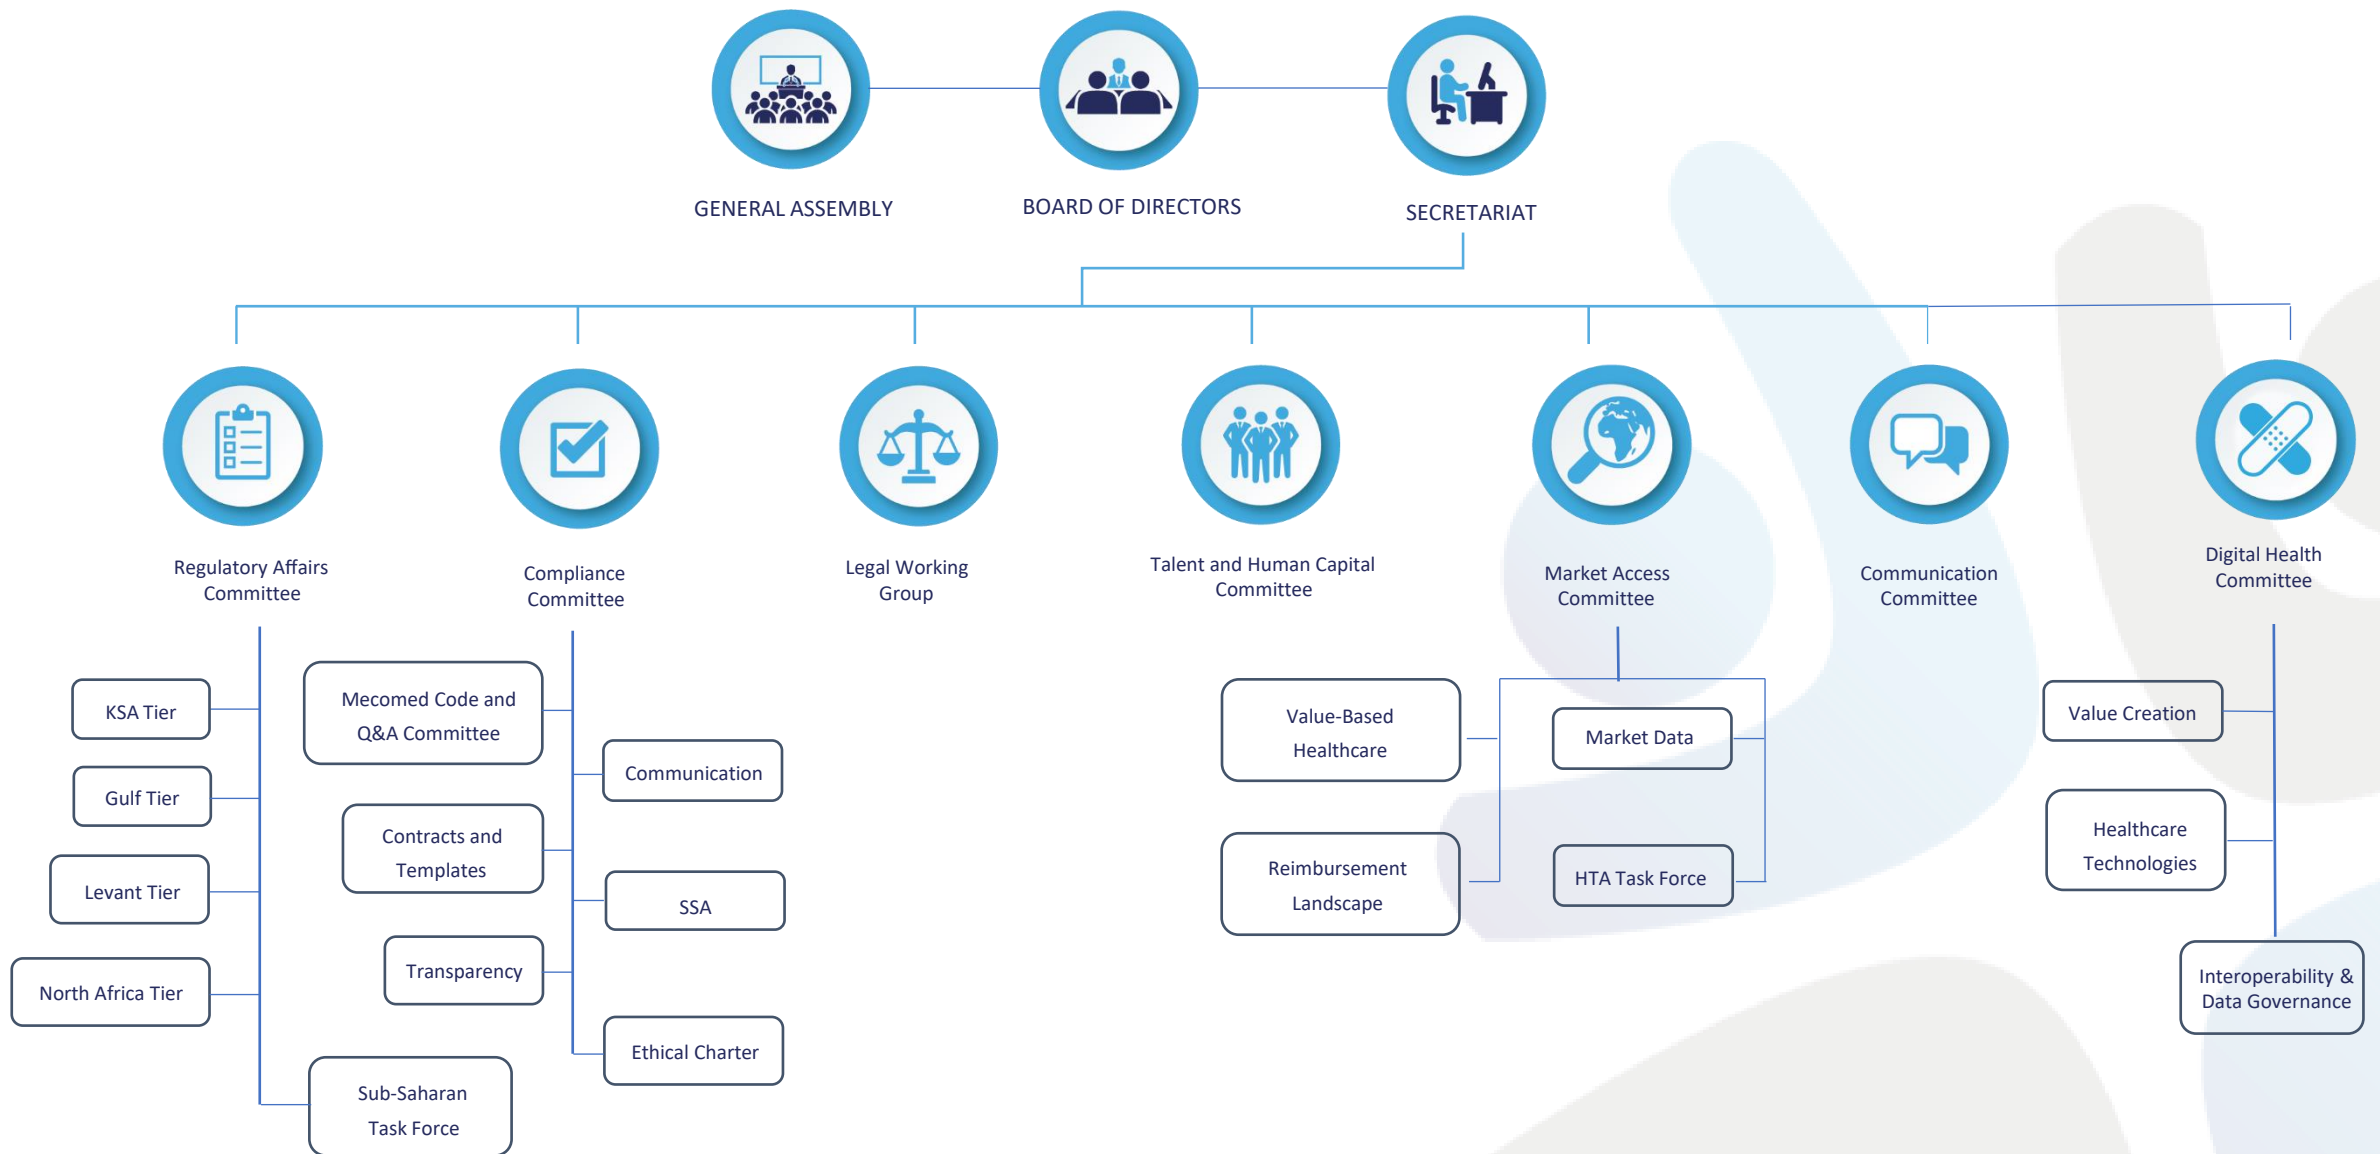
GENERAL ASSEMBLY

BOARD OF DIRECTORS

SECRETARIAT

Regulatory Affairs Committee

KSA Tier

Gulf Tier

Levant Tier

North Africa Tier

Sub-Saharan Task Force

Compliance Committee

Mecomed Code and Q&A Committee

Contracts and Templates

Transparency

Communication

SSA

Ethical Charter

Legal Working Group

Talent and Human Capital Committee

Market Access Committee

Value-Based Healthcare

Reimbursement Landscape

Market Data

HTA Task Force

Communication Committee

Digital Health Committee

Value Creation

Healthcare Technologies

Interoperability & Data Governance